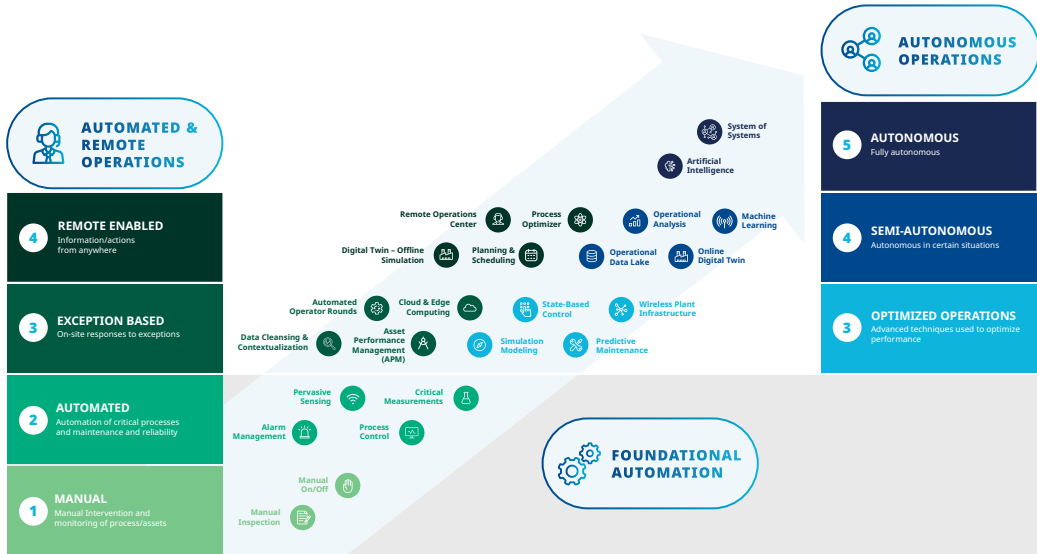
AUTOMATED & REMOTE OPERATIONS

4 REMOTE ENABLED
Information/actions from anywhere

3 EXCEPTION BASED
On-site responses to exceptions

2 AUTOMATED
Automation of critical processes and maintenance and reliability

1 MANUAL
Manual Intervention and monitoring of process/assets

AUTONOMOUS OPERATIONS

5 AUTONOMOUS
Fully autonomous

4 SEMI-AUTONOMOUS
Autonomous in certain situations

3 OPTIMIZED OPERATIONS
Advanced techniques used to optimize performance

System of Systems

Artificial Intelligence

Remote Operations Center

Process Optimizer

Operational Analysis

Machine Learning

Digital Twin – Offline Simulation

Planning & Scheduling

Operational Data Lake

Online Digital Twin

Automated Operator Rounds

Cloud & Edge Computing

State-Based Control

Wireless Plant Infrastructure

Data Cleansing & Contextualization

Asset Performance Management (APM)

Simulation Modeling

Predictive Maintenance

Pervasive Sensing

Critical Measurements

Alarm Management

Process Control

Manual On/Off

Manual Inspection

FOUNDATIONAL AUTOMATION